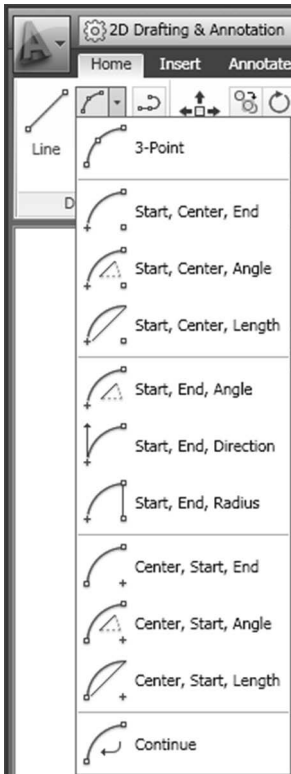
2D Drafting & Annotation
Home
Insert
Annotate
Line
D
3-Point
Start, Center, End
Start, Center, Angle
Start, Center, Length
Start, End, Angle
Start, End, Direction
Start, End, Radius
Center, Start, End
Center, Start, Angle
Center, Start, Length
Continue